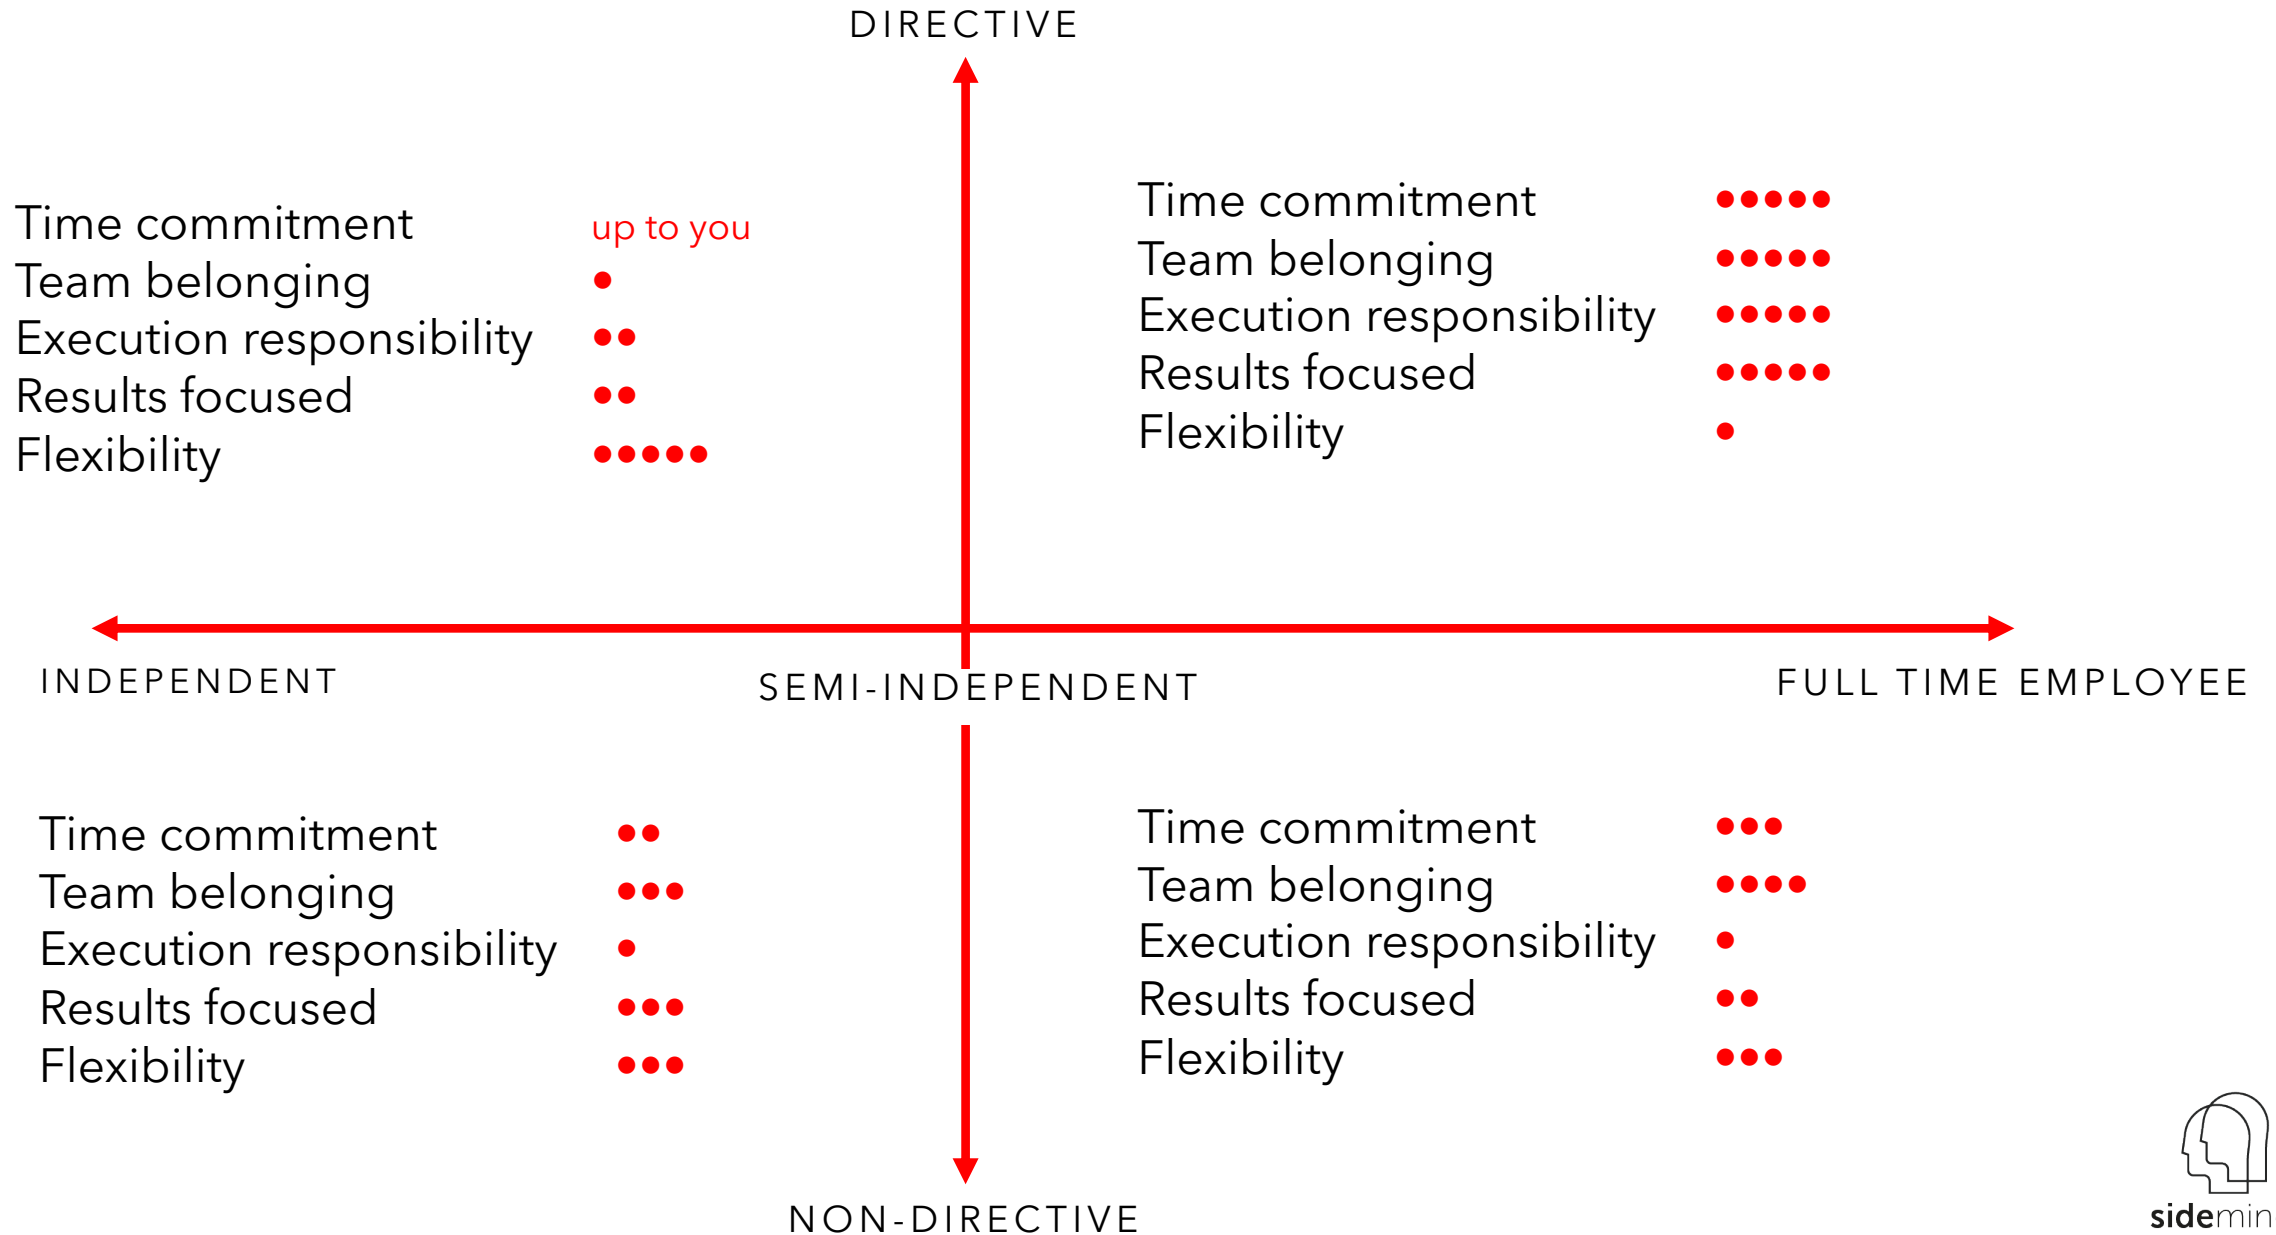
DIRECTIVE

Time commitment up to you
Team belonging ●
Execution responsibility ●●
Results focused ●●
Flexibility ●●●●●

Time commitment ●●●●●
Team belonging ●●●●●
Execution responsibility ●●●●●
Results focused ●●●●●
Flexibility ●

INDEPENDENT

SEMI-INDEPENDENT

FULL TIME EMPLOYEE

Time commitment ●●
Team belonging ●●●
Execution responsibility ●
Results focused ●●●
Flexibility ●●●

Time commitment ●●●
Team belonging ●●●●
Execution responsibility ●
Results focused ●●
Flexibility ●●●

NON-DIRECTIVE

sidemin